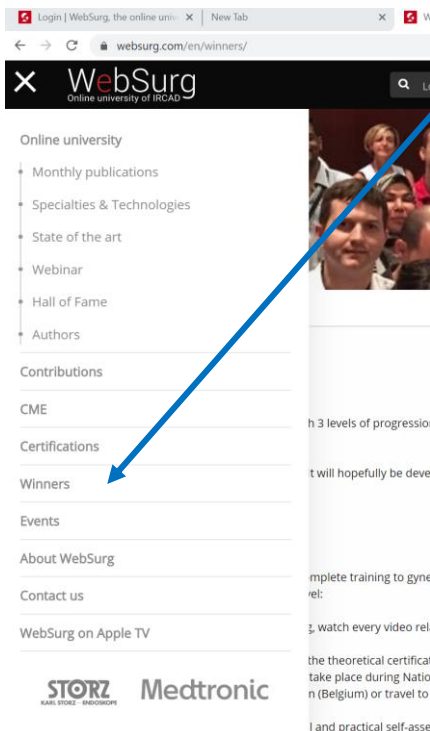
Login | WebSurg, the online univ ×
New Tab ×
W
websurg.com/en/winners/
WebSurg
Online university of IRCAD
Online university
Monthly publications
Specialties & Technologies
State of the art
Webinar
Hall of Fame
Authors
Contributions
CME
Certifications
Winners
Events
About WebSurg
Contact us
WebSurg on Apple TV
STORZ
KARL STORZ — ENDOSKOPE
Medtronic

h 3 levels of progressio

t will hopefully be deve

mplete training to gyne
vel:

g, watch every video rel

the theoretical certificat
take place during Natio
n (Belgium) or travel to

l and practical self-asse